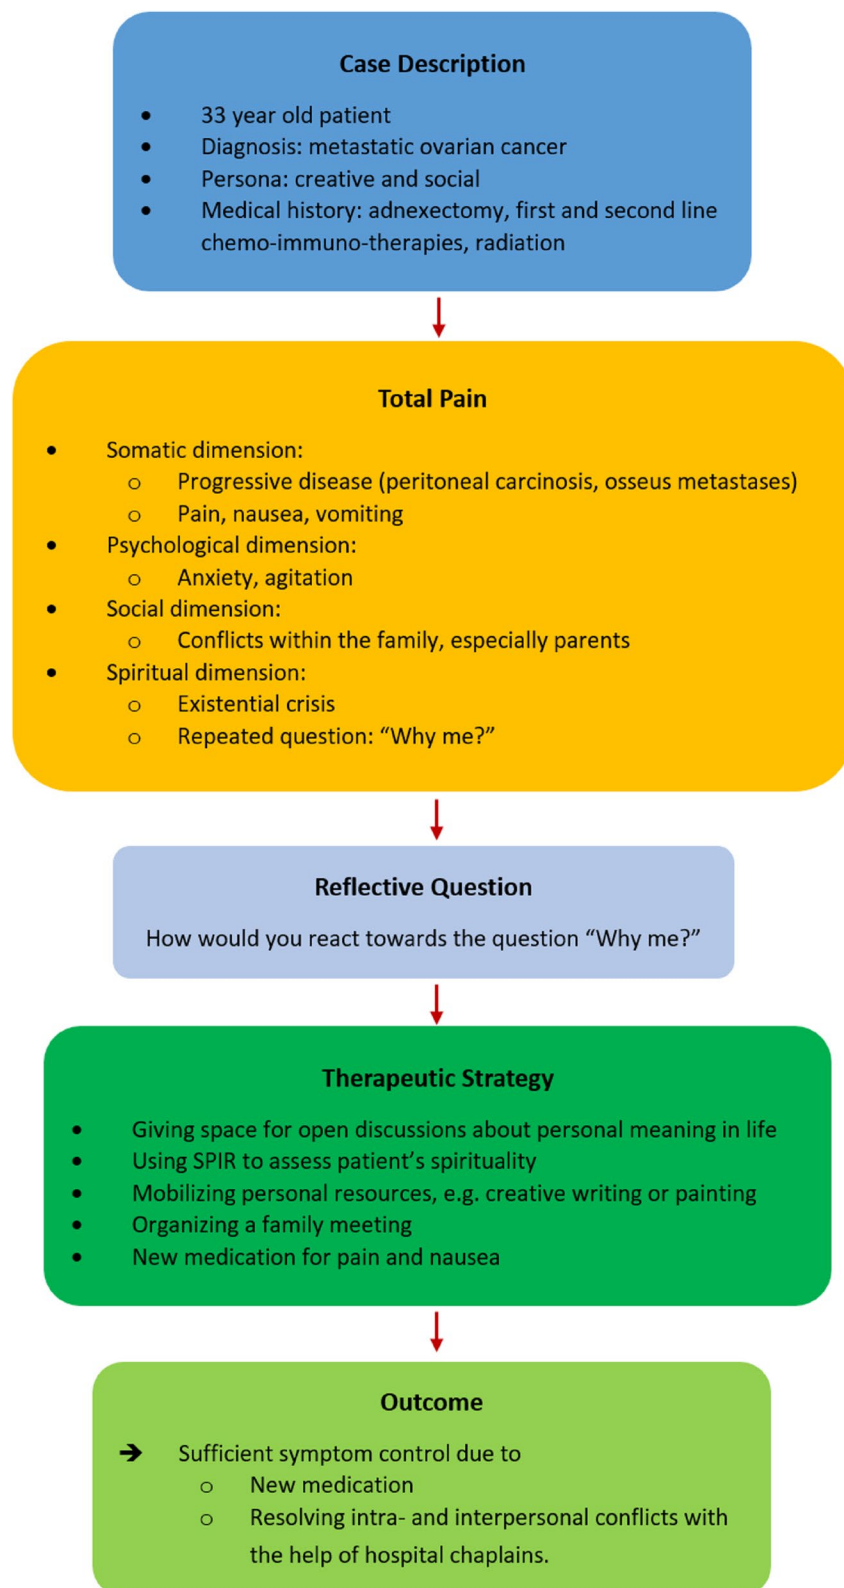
Case Description

- 33 year old patient
- Diagnosis: metastatic ovarian cancer
- Persona: creative and social
- Medical history: adnexectomy, first and second line chemo-immuno-therapies, radiation

Total Pain

- Somatic dimension:
  - Progressive disease (peritoneal carcinosis, osseus metastases)
  - Pain, nausea, vomiting
- Psychological dimension:
  - Anxiety, agitation
- Social dimension:
  - Conflicts within the family, especially parents
- Spiritual dimension:
  - Existential crisis
  - Repeated question: “Why me?”

Reflective Question

How would you react towards the question “Why me?”

Therapeutic Strategy

- Giving space for open discussions about personal meaning in life
- Using SPIR to assess patient’s spirituality
- Mobilizing personal resources, e.g. creative writing or painting
- Organizing a family meeting
- New medication for pain and nausea

Outcome

➔ Sufficient symptom control due to
  - New medication
  - Resolving intra- and interpersonal conflicts with the help of hospital chaplains.